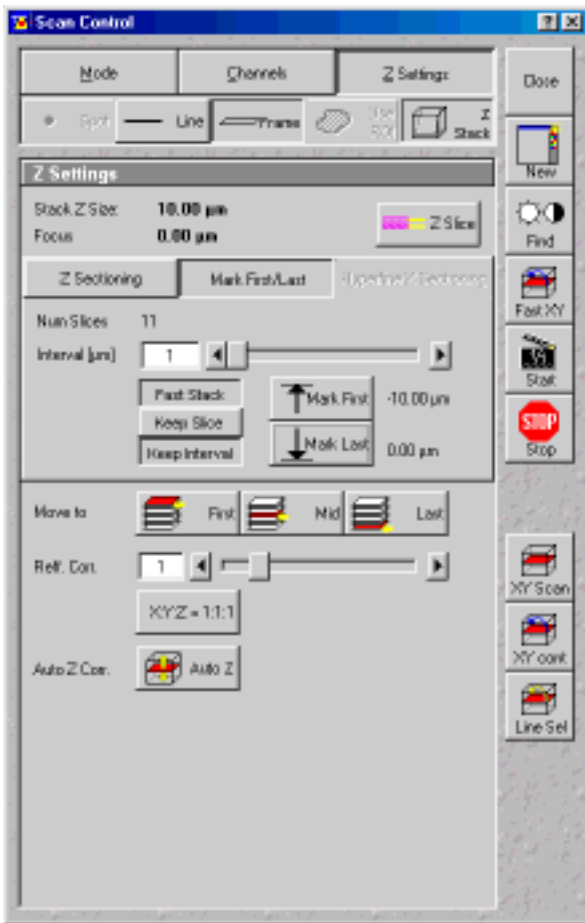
Scan Control

? X

Mode

Channels

Z Settings

Close

Spot

Line

Frame

Use ROI

Z Stack

New

Z Settings

Stack Z Size 10.00 µm

Focus 0.00 µm

Z Slice

Find

Z Sectioning

Mark First/Last

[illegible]

Fast XY

Num Slices 11

Interval [µm] 1

Stat

Fast Stack

Mark First

-10.00 µm

Keep Slice

Stop

Keep Interval

Mark Last

0.00 µm

Move to

First

Mid

Last

Refr. Corr. 1

XY Scan

XY:Z = 1:1:1

XY cont

Auto Z Corr.

Auto Z

Line Sel